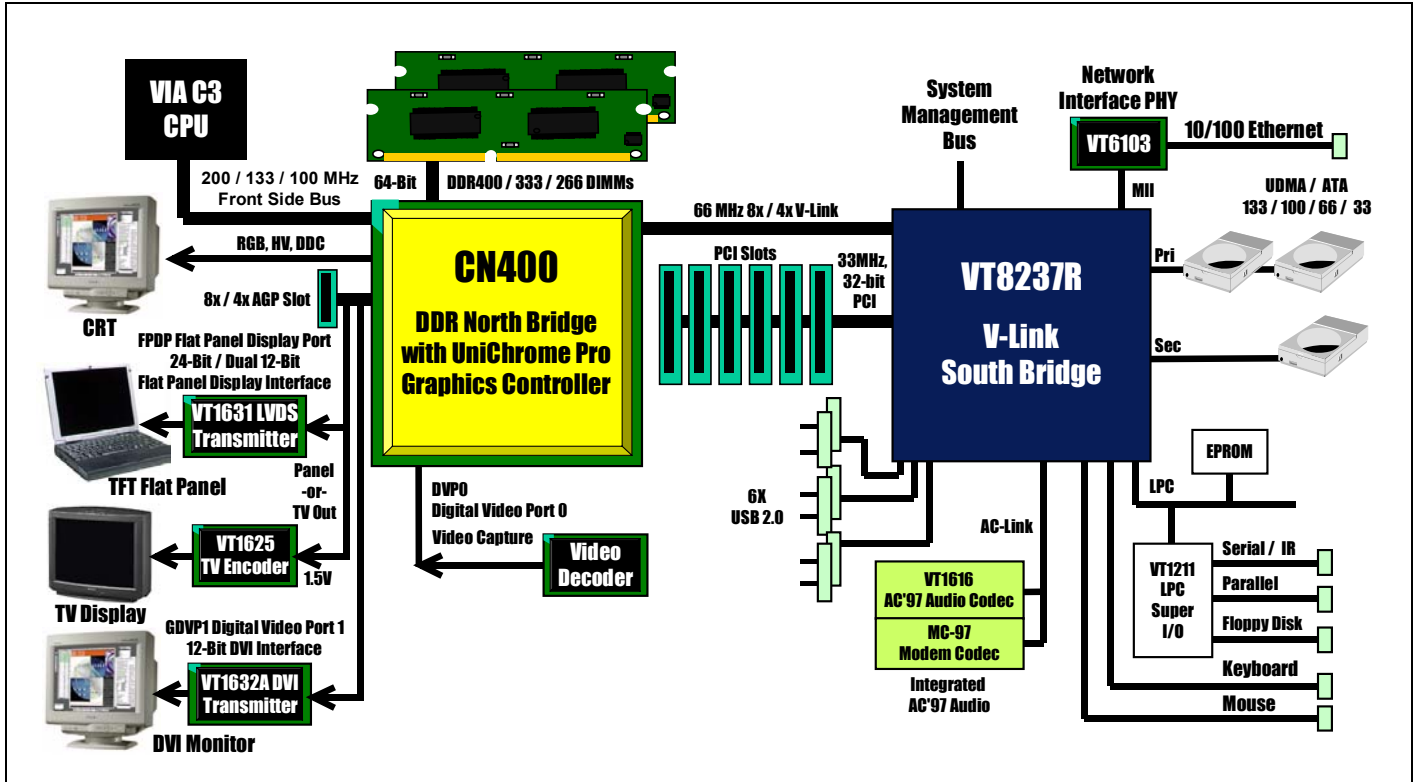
VIA C3
CPU

200 / 133 / 100 MHz
Front Side Bus

64-Bit

DDR400 / 333 / 266 DIMMs

System
Management
Bus

Network
Interface PHY

VT6103

10/100 Ethernet

MII

UDMA / ATA
133 / 100 / 66 / 33

66 MHz 8x / 4x V-Link

RGB, HV, DDC

CRT

8x / 4x AGP Slot

CN400

DDR North Bridge
with UniChrome Pro
Graphics Controller

PCI Slots

33MHz,
32-bit
PCI

VT8237R

V-Link
South Bridge

Pri

Sec

FPDP Flat Panel Display Port
24-Bit / Dual 12-Bit
Flat Panel Display Interface

VT1631 LVDS
Transmitter

TFT Flat Panel

Panel
-or-
TV Out

VT1625
TV Encoder

1.5V

TV Display

DVP0
Digital Video Port 0

Video Capture

Video
Decoder

6X
USB 2.0

AC-Link

EPROM

LPC

VT1211
LPC
Super
I/O

Serial / IR

Parallel

Floppy Disk

Keyboard

Mouse

VT1616
AC'97 Audio Codec

MC-97
Modem Codec

Integrated
AC'97 Audio

GDVP1 Digital Video Port 1
12-Bit DVI Interface

VT1632A DVI
Transmitter

DVI Monitor